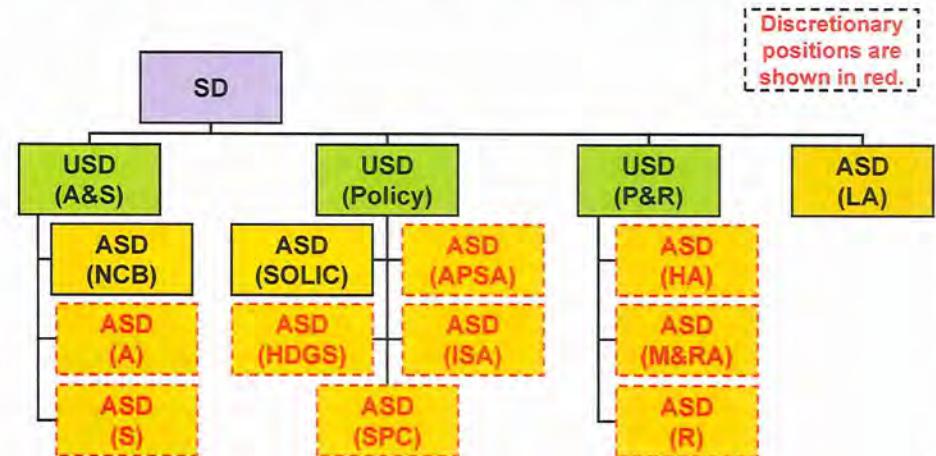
Discretionary positions are shown in red.

SD

USD (A&S)

ASD (NCB)

ASD (A)

ASD (S)

USD (Policy)

ASD (SOLIC)

ASD (APSA)

ASD (HDGS)

ASD (ISA)

ASD (SPC)

USD (P&R)

ASD (HA)

ASD (M&RA)

ASD (R)

ASD (LA)